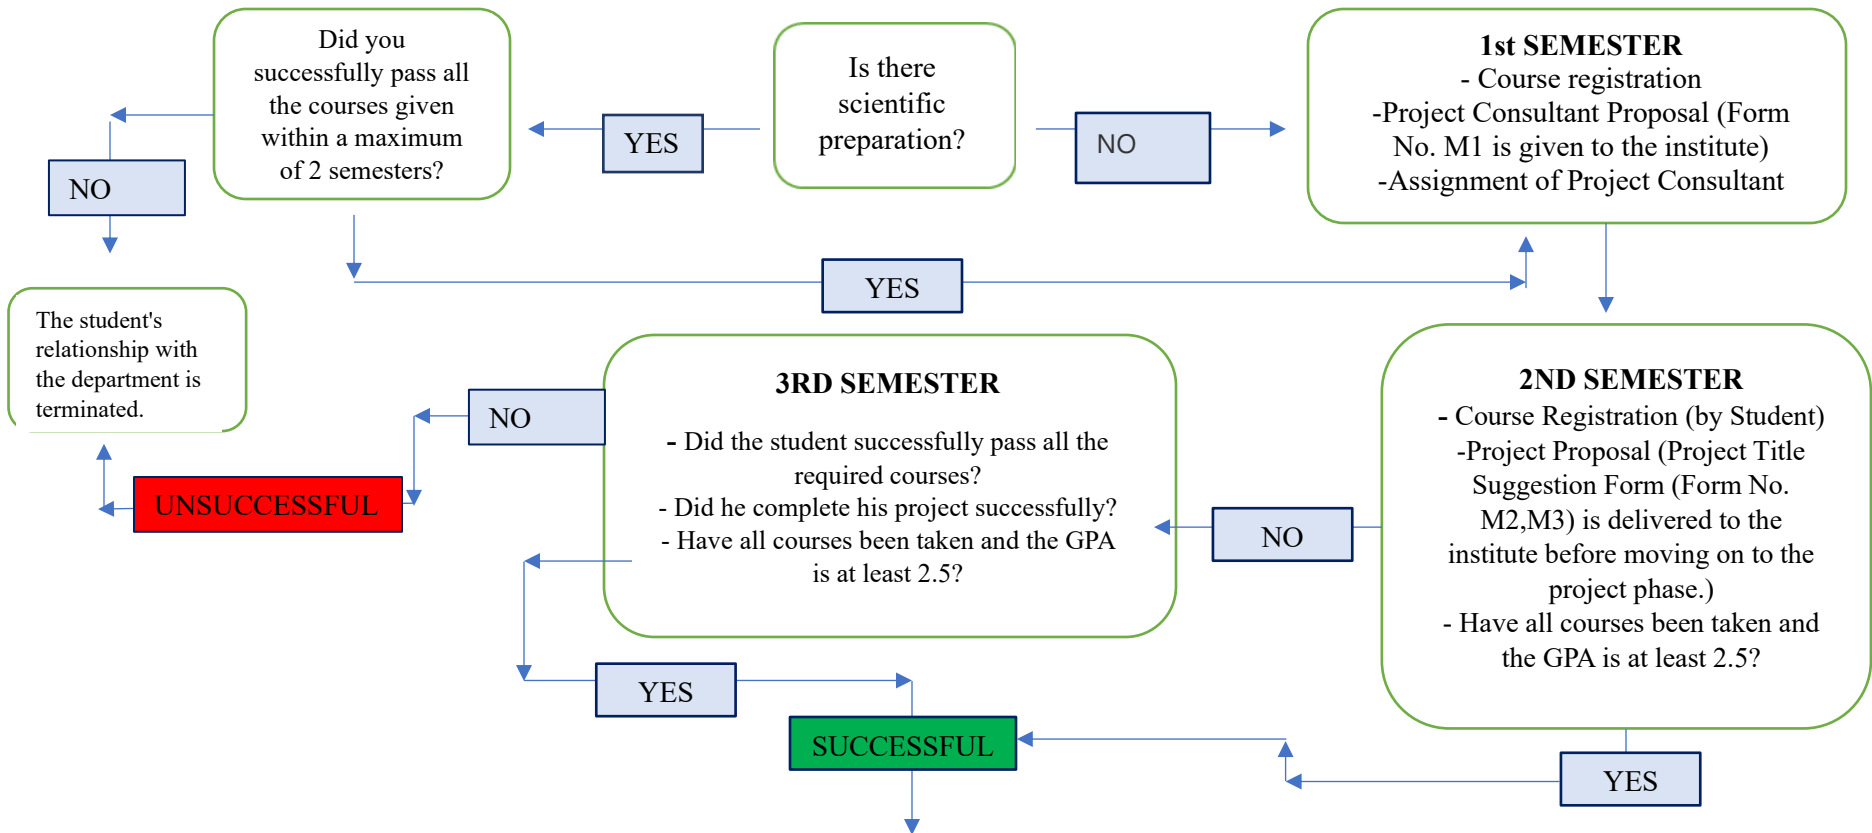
Did you successfully pass all the courses given within a maximum of 2 semesters?

YES

Is there scientific preparation?

NO

1st SEMESTER
- Course registration
-Project Consultant Proposal (Form No. M1 is given to the institute)
-Assignment of Project Consultant

NO

YES

The student's relationship with the department is terminated.

NO

3RD SEMESTER
- Did the student successfully pass all the required courses?
- Did he complete his project successfully?
- Have all courses been taken and the GPA is at least 2.5?

2ND SEMESTER
- Course Registration (by Student)
-Project Proposal (Project Title Suggestion Form (Form No. M2,M3) is delivered to the institute before moving on to the project phase.)
- Have all courses been taken and the GPA is at least 2.5?

UNSUCCESSFUL

NO

YES

SUCCESSFUL

YES